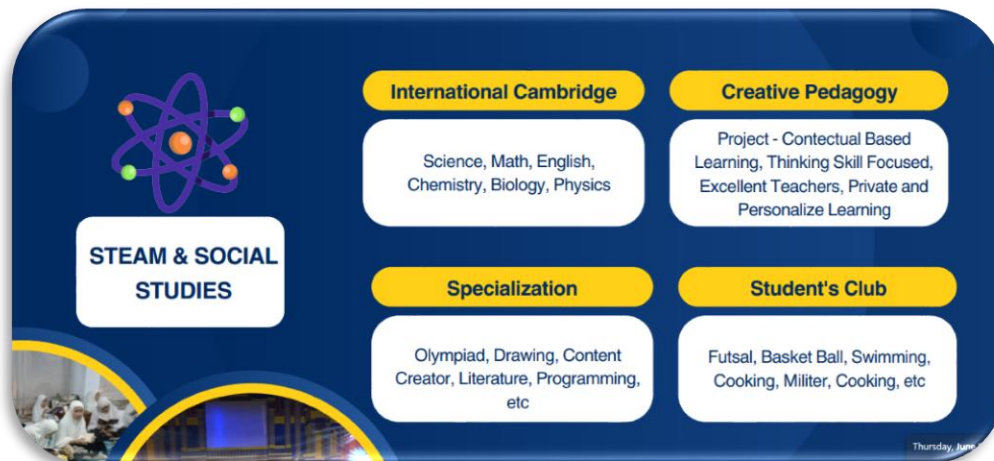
STEAM & SOCIAL STUDIES

International Cambridge

Science, Math, English, Chemistry, Biology, Physics

Creative Pedagogy

Project - Contectual Based Learning, Thinking Skill Focused, Excellent Teachers, Private and Personalize Learning

Specialization

Olympiad, Drawing, Content Creator, Literature, Programming, etc

Student's Club

Futsal, Basket Ball, Swimming, Cooking, Militer, Cooking, etc

Thursday, June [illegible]